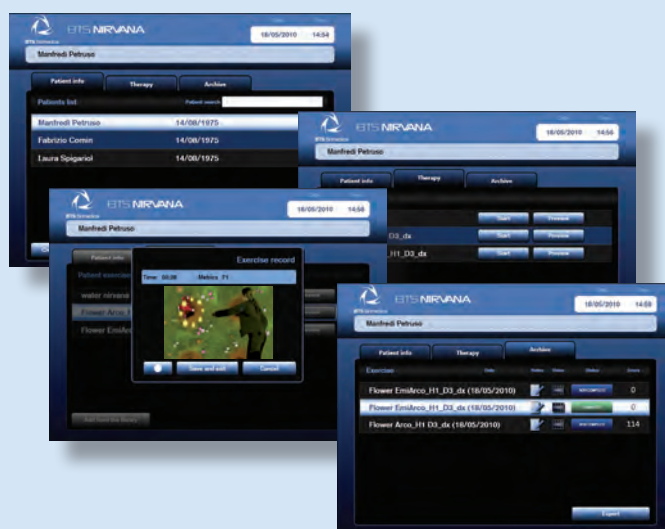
BTS NIRVANA
BTS bioengineering
18/05/2010 14:54
Manfredi Petruso
Patient info
Therapy
Archive
Patients list
Patient search
Manfredi Petruso 14/08/1975
Fabrizio Comin 14/08/1975
Laura Spigariol 14/08/1975

BTS NIRVANA
18/05/2010 14:56
Manfredi Petruso
Patient info
Therapy
Archive
Start Preview
D3_dx Start Preview
H1_D3_dx Start Preview

BTS NIRVANA
BTS bioengineering
18/05/2010 14:56
Manfredi Petruso
Patient info
Patient exercise
water nirvana
Flower Arco
Flower EmiArc
Exercise record
Time: 00:00 Metrics: F1
Save and exit
Cancel
Add item for library

BTS NIRVANA
BTS bioengineering
18/05/2010 14:59
Manfredi Petruso
Patient info
Therapy
Archive
Exercises
Flower EmiArco_H1_D3_dx (18/05/2010) 0
Flower EmiArco_H1_D3_dx (18/05/2010) 0
Flower Arco_H1 D3_dx (18/05/2010) 114
Export